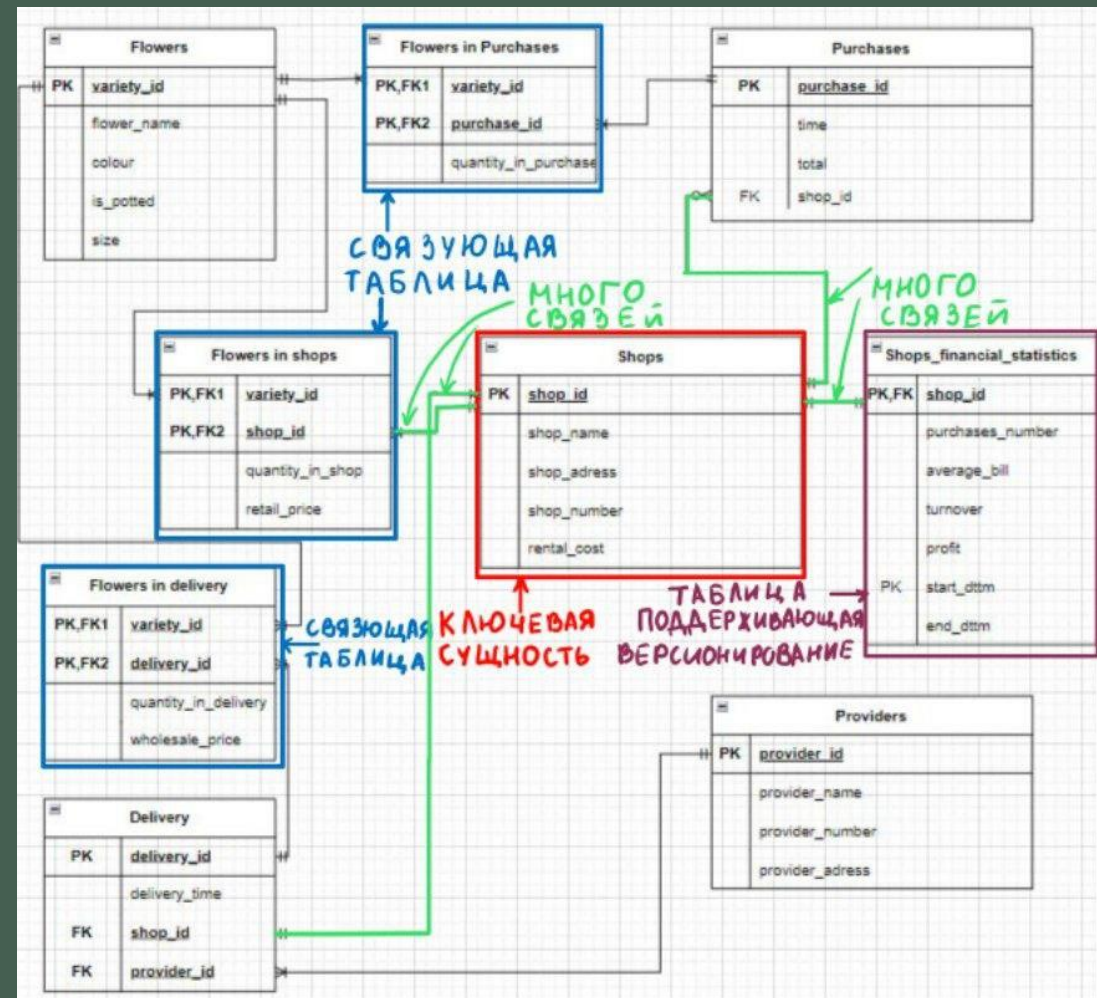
Flowers

| PK | variety_id |
|---|---|
| | flower_name |
| | colour |
| | is_potted |
| | size |

Flowers in Purchases

| PK,FK1 | variety_id |
|---|---|
| PK,FK2 | purchase_id |
| | quantity_in_purchase |

Purchases

| PK | purchase_id |
|---|---|
| | time |
| | total |
| FK | shop_id |

СВЯЗУЮЩАЯ ТАБЛИЦА

МНОГО СВЯЗЕЙ

МНОГО СВЯЗЕЙ

Flowers in shops

| PK,FK1 | variety_id |
|---|---|
| PK,FK2 | shop_id |
| | quantity_in_shop |
| | retail_price |

Shops

| PK | shop_id |
|---|---|
| | shop_name |
| | shop_adress |
| | shop_number |
| | rental_cost |

Shops_financial_statistics

| PK,FK | shop_id |
|---|---|
| | purchases_number |
| | average_bill |
| | turnover |
| | profit |
| PK | start_dttm |
| | end_dttm |

Flowers in delivery

| PK,FK1 | variety_id |
|---|---|
| PK,FK2 | delivery_id |
| | quantity_in_delivery |
| | wholesale_price |

СВЯЗЮЩАЯ ТАБЛИЦА

КЛЮЧЕВАЯ СУЩНОСТЬ

ТАБЛИЦА ПОДДЕРЖИВАЮЩАЯ ВЕРСИОНИРОВАНИЕ

Providers

| PK | provider_id |
|---|---|
| | provider_name |
| | provider_number |
| | provider_adress |

Delivery

| PK | delivery_id |
|---|---|
| | delivery_time |
| FK | shop_id |
| FK | provider_id |